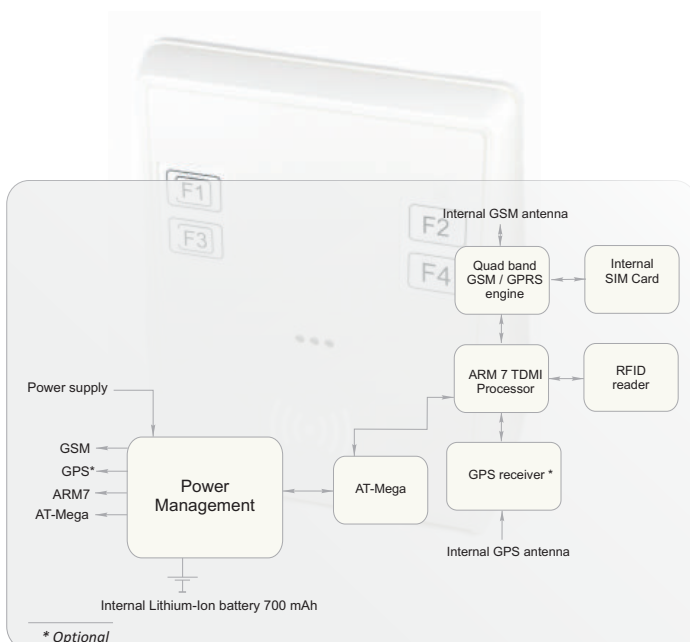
F1
F3
F2
F4

Internal GSM antenna

Quad band GSM / GPRS engine

Internal SIM Card

ARM 7 TDMI Processor

RFID reader

Power supply

GSM
GPS*
ARM7
AT-Mega

Power Management

AT-Mega

GPS receiver *

Internal GPS antenna

Internal Lithium-Ion battery 700 mAh

* Optional